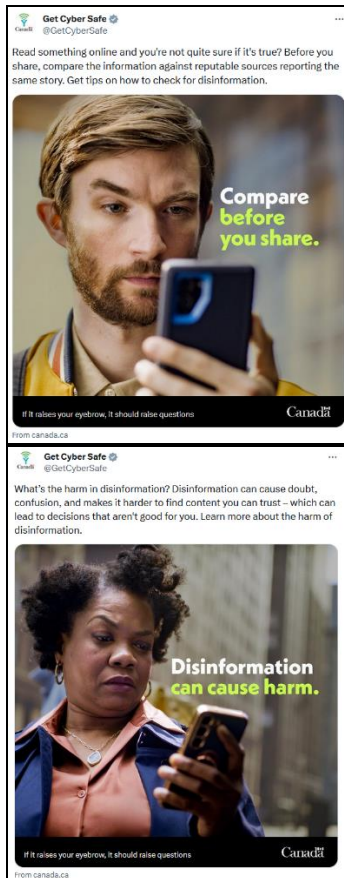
Canada
Get Cyber Safe
@GetCyberSafe
...

Read something online and you're not quite sure if it's true? Before you share, compare the information against reputable sources reporting the same story. Get tips on how to check for disinformation.

Compare before you share.

If it raises your eyebrow, it should raise questions

Canada

From canada.ca

Canada
Get Cyber Safe
@GetCyberSafe

What's the harm in disinformation? Disinformation can cause doubt, confusion, and makes it harder to find content you can trust – which can lead to decisions that aren't good for you. Learn more about the harm of disinformation.

Disinformation can cause harm.

If it raises your eyebrow, it should raise questions

Canada

From canada.ca